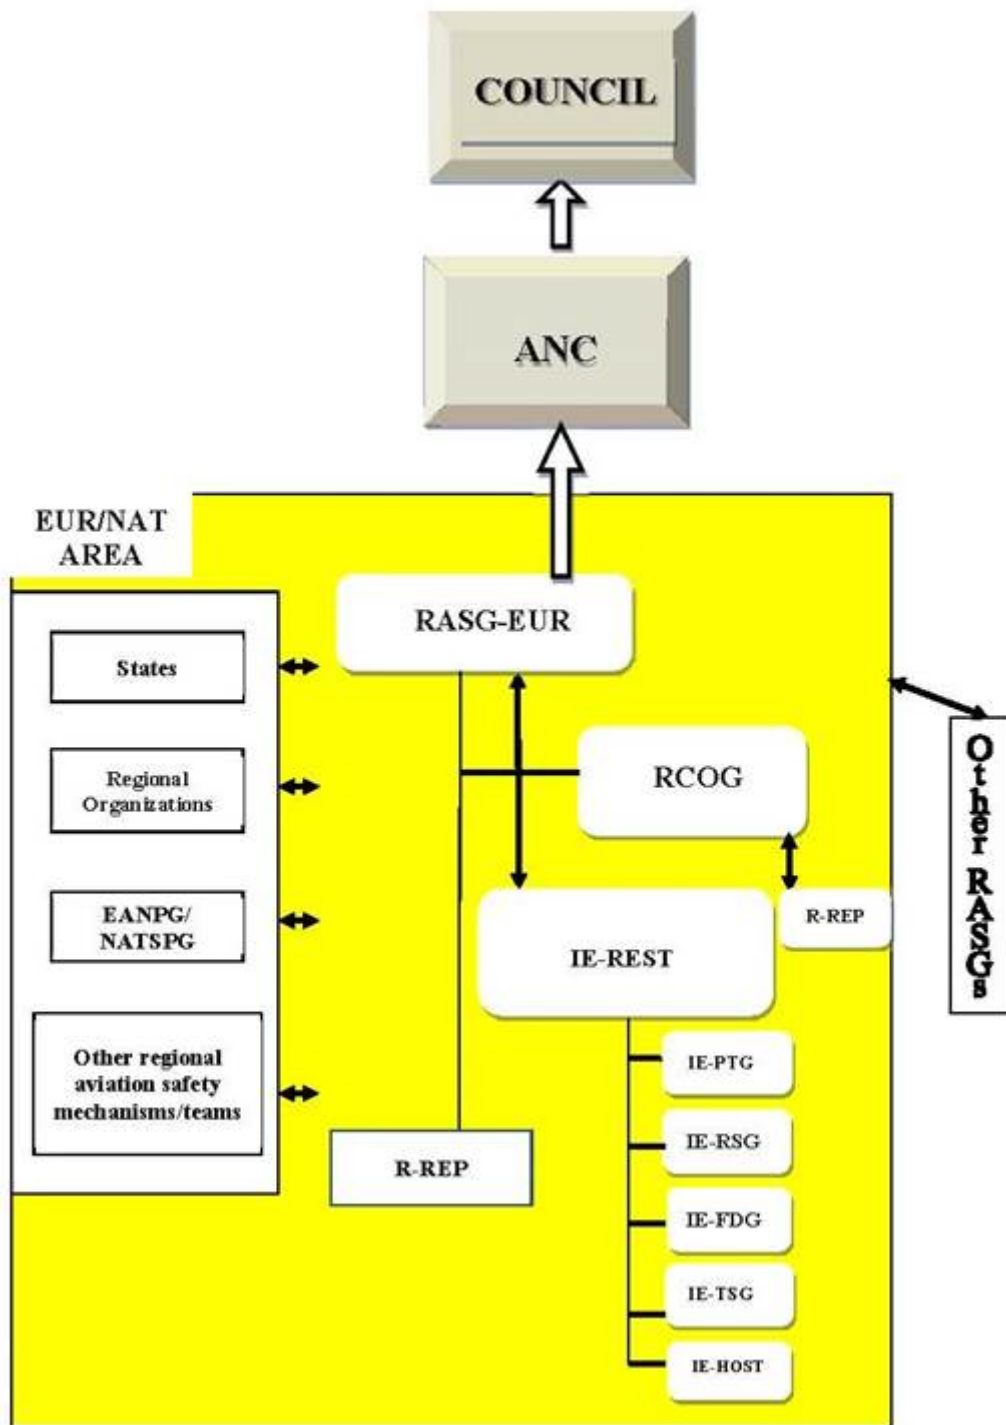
COUNCIL

ANC

EUR/NAT AREA

States

Regional Organizations

EANPG/ NATSPG

Other regional aviation safety mechanisms/teams

RASG-EUR

RCOG

R-REP

IE-REST

IE-PTG

IE-RSG

IE-FDG

IE-TSG

IE-HOST

R-REP

Other RASGs